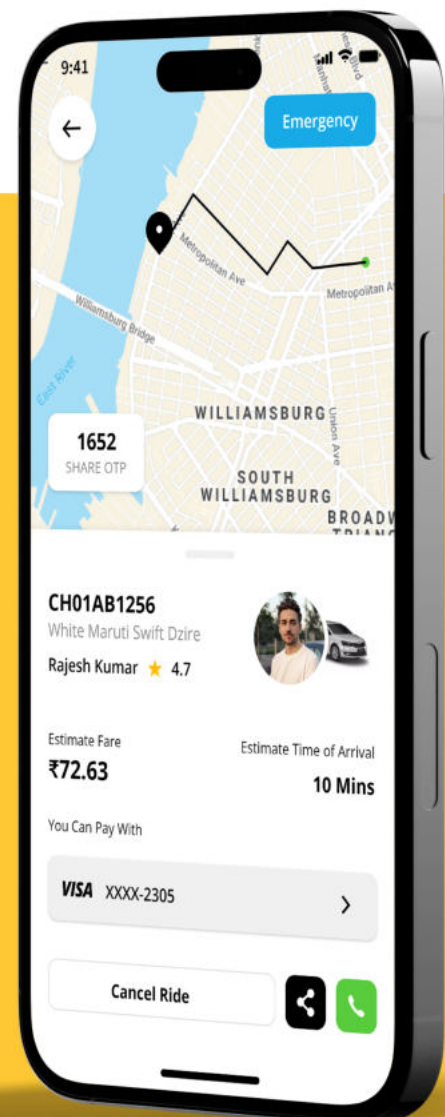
9:41

Emergency

Metropolitan Ave

Metropolitan Av

Williamsburg Bridge

East River

WILLIAMSBURG

Union Ave

1652
SHARE OTP

SOUTH WILLIAMSBURG

BROADW

CH01AB1256
White Maruti Swift Dzire
Rajesh Kumar ★ 4.7

Estimate Fare
₹72.63

Estimate Time of Arrival
10 Mins

You Can Pay With

VISA XXXX-2305

Cancel Ride